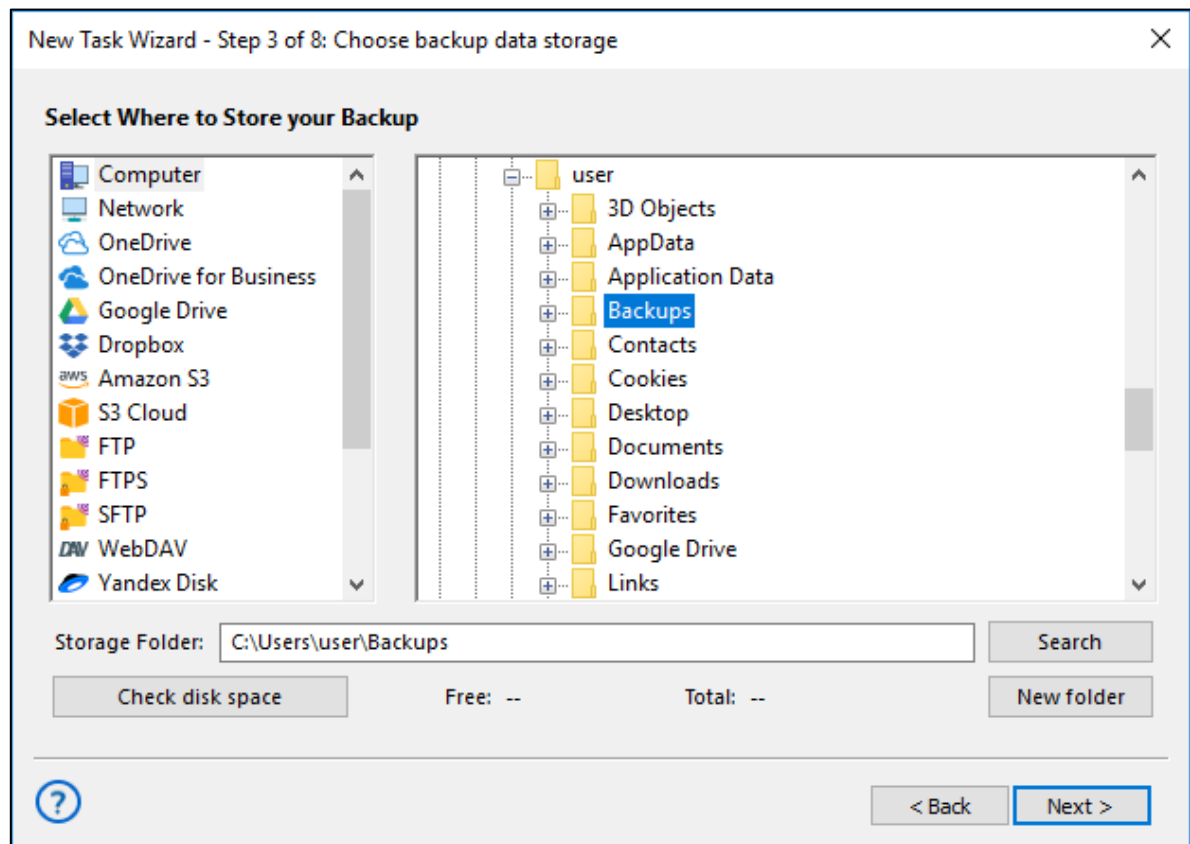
New Task Wizard - Step 3 of 8: Choose backup data storage

Select Where to Store your Backup

Computer
Network
OneDrive
OneDrive for Business
Google Drive
Dropbox
aws Amazon S3
S3 Cloud
FTP
FTPS
SFTP
DAV WebDAV
Yandex Disk

user
3D Objects
AppData
Application Data
Backups
Contacts
Cookies
Desktop
Documents
Downloads
Favorites
Google Drive
Links

Storage Folder: C:\Users\user\Backups
Search

Check disk space
Free: --
Total: --
New folder

?
< Back
Next >